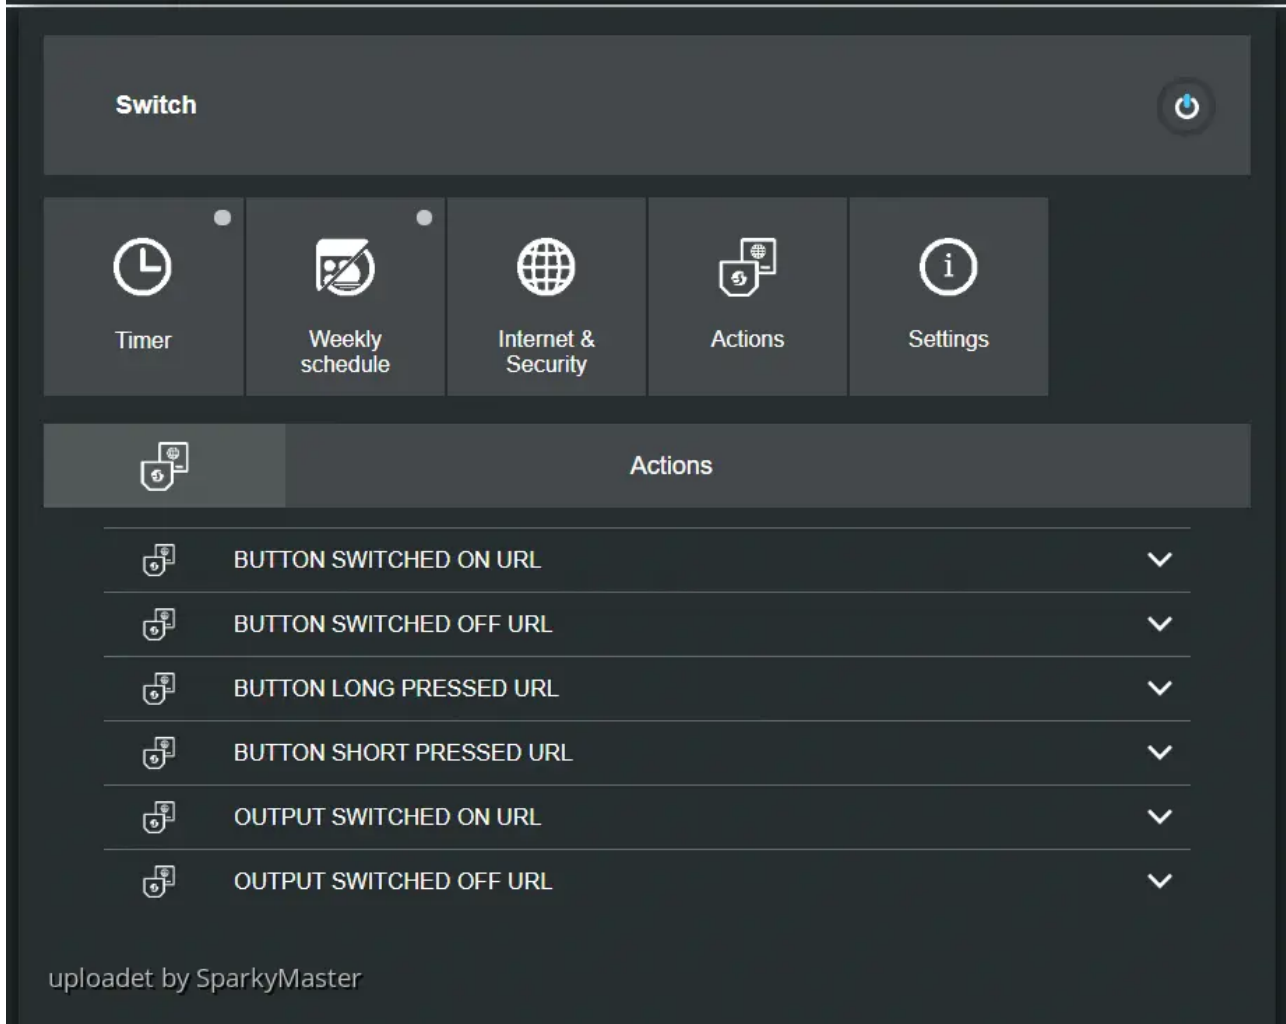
Switch

Timer

Weekly schedule

Internet & Security

Actions

Settings

Actions

BUTTON SWITCHED ON URL

BUTTON SWITCHED OFF URL

BUTTON LONG PRESSED URL

BUTTON SHORT PRESSED URL

OUTPUT SWITCHED ON URL

OUTPUT SWITCHED OFF URL

uploadet by SparkyMaster